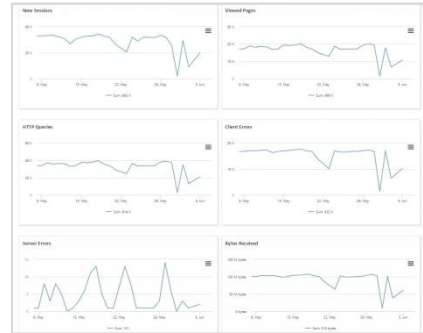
New Sessions

40 k

20 k

0

8. May

15. May

22. May

29. May

5. Jun

— Sum: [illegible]

Viewed Pages

20 k

10 k

0

8. May

15. May

22. May

29. May

5. Jun

— Sum: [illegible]

HTTP Queries

40 k

20 k

0

8. May

15. May

22. May

29. May

5. Jun

— Sum: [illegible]

Client Errors

20 k

10 k

0

8. May

15. May

22. May

29. May

5. Jun

— Sum: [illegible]

Server Errors

15

10

5

0

8. May

15. May

22. May

29. May

5. Jun

— Sum: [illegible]

Bytes Received

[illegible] bytes

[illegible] bytes

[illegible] bytes

0 bytes

8. May

15. May

22. May

29. May

5. Jun

— Sum: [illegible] bytes